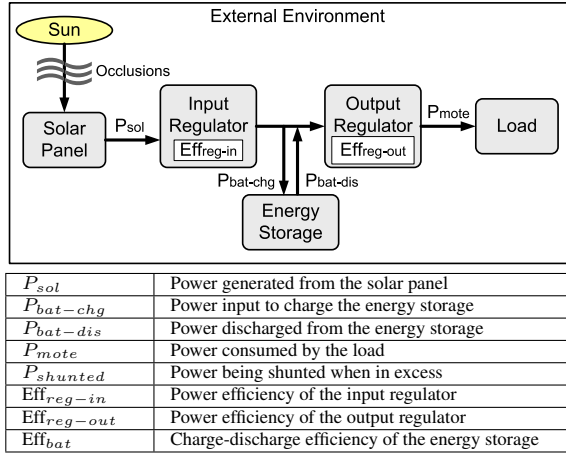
External Environment

Sun

Occlusions

Solar Panel

$P_{sol}$

Input Regulator

$Eff_{reg-in}$

Output Regulator

$Eff_{reg-out}$

$P_{mote}$

Load

$P_{bat-chg}$

$P_{bat-dis}$

Energy Storage

| | |
|---|---|
| $P_{sol}$ | Power generated from the solar panel |
| $P_{bat-chg}$ | Power input to charge the energy storage |
| $P_{bat-dis}$ | Power discharged from the energy storage |
| $P_{mote}$ | Power consumed by the load |
| $P_{shunted}$ | Power being shunted when in excess |
| $\text{Eff}_{reg-in}$ | Power efficiency of the input regulator |
| $\text{Eff}_{reg-out}$ | Power efficiency of the output regulator |
| $\text{Eff}_{bat}$ | Charge-discharge efficiency of the energy storage |